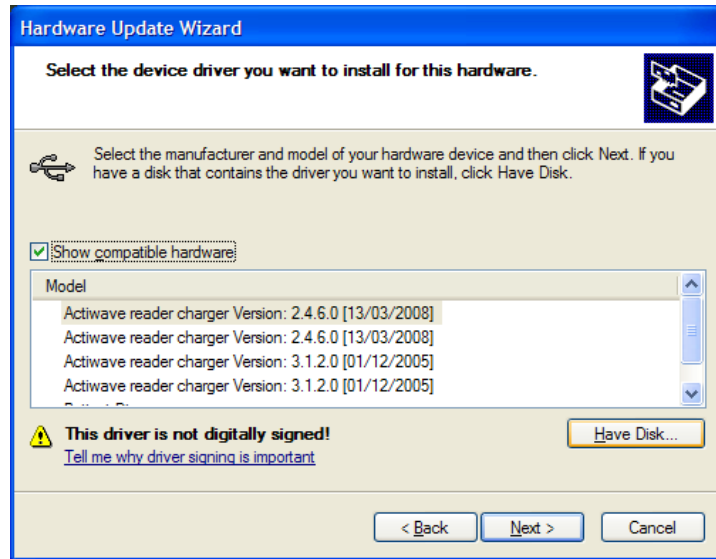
Hardware Update Wizard

Select the device driver you want to install for this hardware.

Select the manufacturer and model of your hardware device and then click Next. If you have a disk that contains the driver you want to install, click Have Disk.

Show compatible hardware

| Model |
|---|
| Actiwave reader charger Version: 2.4.6.0 [13/03/2008] |
| Actiwave reader charger Version: 2.4.6.0 [13/03/2008] |
| Actiwave reader charger Version: 3.1.2.0 [01/12/2005] |
| Actiwave reader charger Version: 3.1.2.0 [01/12/2005] |
| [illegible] |

This driver is not digitally signed!
Tell me why driver signing is important

Have Disk...

< Back | Next > | Cancel